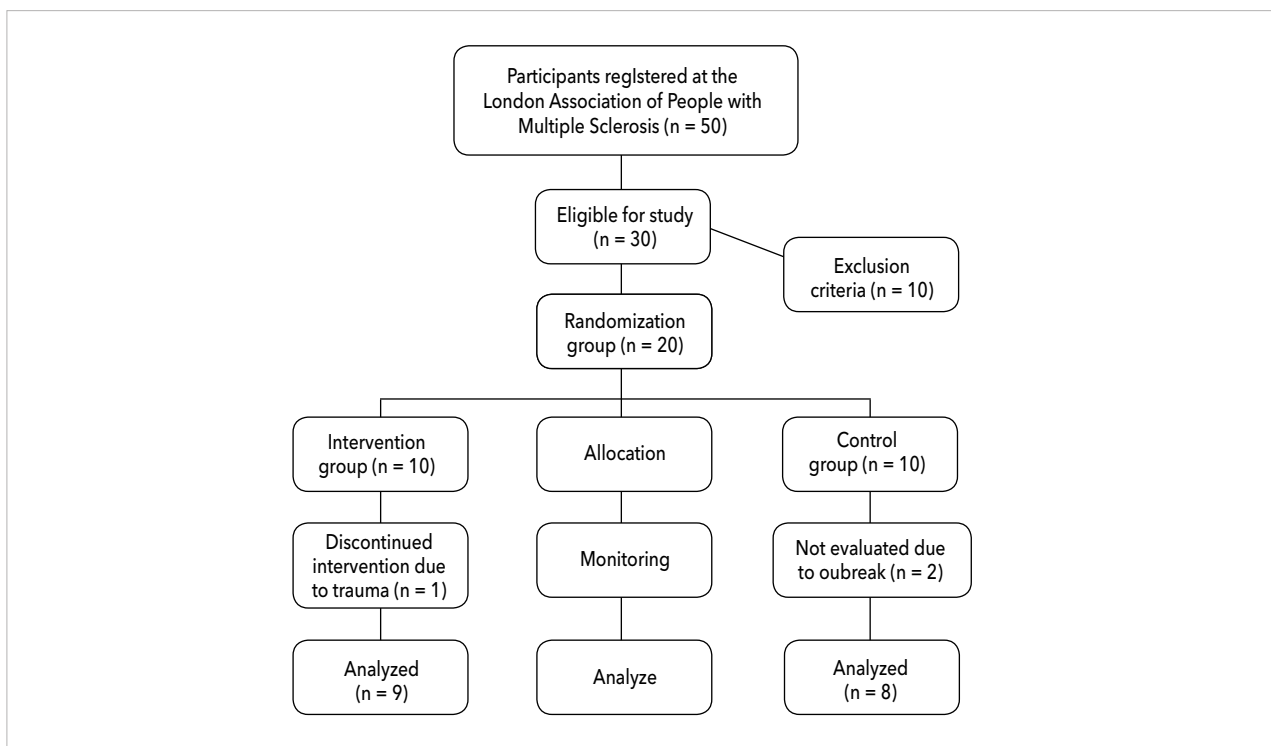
Participants reglstered at the London Association of People with Multiple Sclerosis (n = 50)

Eligible for study (n = 30)

Exclusion criteria (n = 10)

Randomization group (n = 20)

Intervention group (n = 10)

Allocation

Control group (n = 10)

Discontinued intervention due to trauma (n = 1)

Monitoring

Not evaluated due to oubreak (n = 2)

Analyzed (n = 9)

Analyze

Analyzed (n = 8)